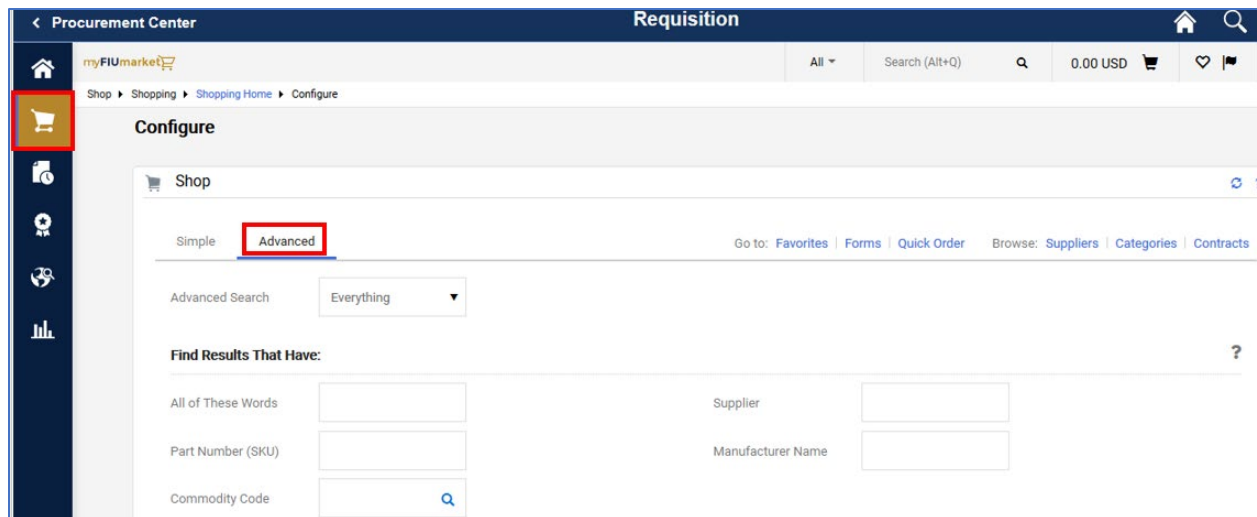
< Procurement Center

Requisition

myFIUmarket

All ▾ Search (Alt+Q)

0.00 USD

Shop ▸ Shopping ▸ Shopping Home ▸ Configure

Configure

Shop

Simple Advanced

Go to: Favorites | Forms | Quick Order Browse: Suppliers | Categories | Contracts

Advanced Search Everything ▾

Find Results That Have:

?

All of These Words

Supplier

Part Number (SKU)

Manufacturer Name

Commodity Code